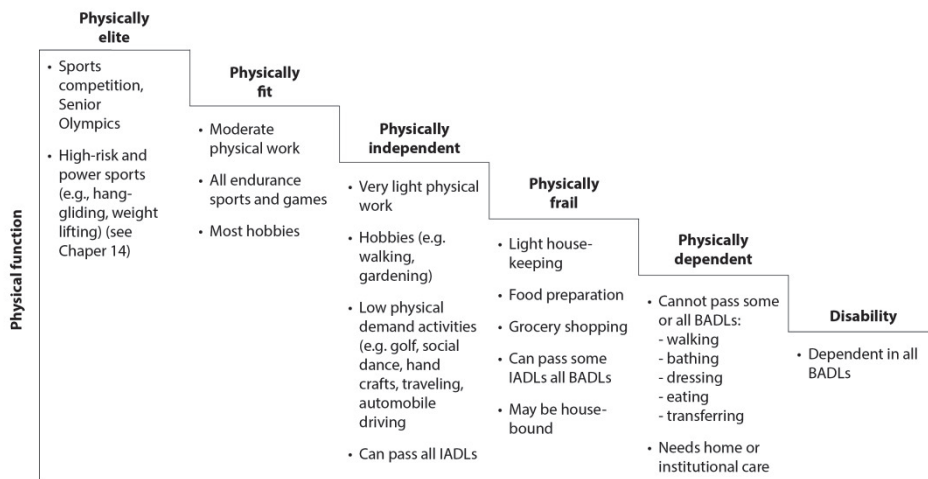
Physical function

Physically elite

• Sports competition, Senior Olympics

• High-risk and power sports (e.g., hang-gliding, weight lifting) (see Chaper 14)

Physically fit

• Moderate physical work

• All endurance sports and games

• Most hobbies

Physically independent

• Very light physical work

• Hobbies (e.g. walking, gardening)

• Low physical demand activities (e.g. golf, social dance, hand crafts, traveling, automobile driving

• Can pass all IADLs

Physically frail

• Light housekeeping

• Food preparation

• Grocery shopping

• Can pass some IADLs all BADLs

• May be housebound

Physically dependent

• Cannot pass some or all BADLs:
- walking
- bathing
- dressing
- eating
- transferring

• Needs home or institutional care

Disability

• Dependent in all BADLs